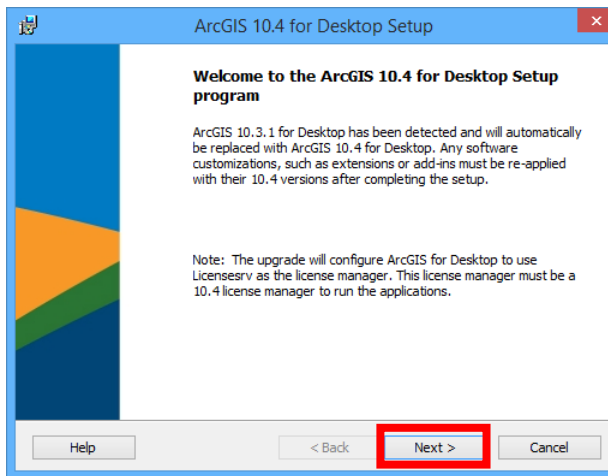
ArcGIS 10.4 for Desktop Setup

Welcome to the ArcGIS 10.4 for Desktop Setup program

ArcGIS 10.3.1 for Desktop has been detected and will automatically be replaced with ArcGIS 10.4 for Desktop. Any software customizations, such as extensions or add-ins must be re-applied with their 10.4 versions after completing the setup.

Note: The upgrade will configure ArcGIS for Desktop to use Licensesrv as the license manager. This license manager must be a 10.4 license manager to run the applications.

Help

< Back

Next >

Cancel